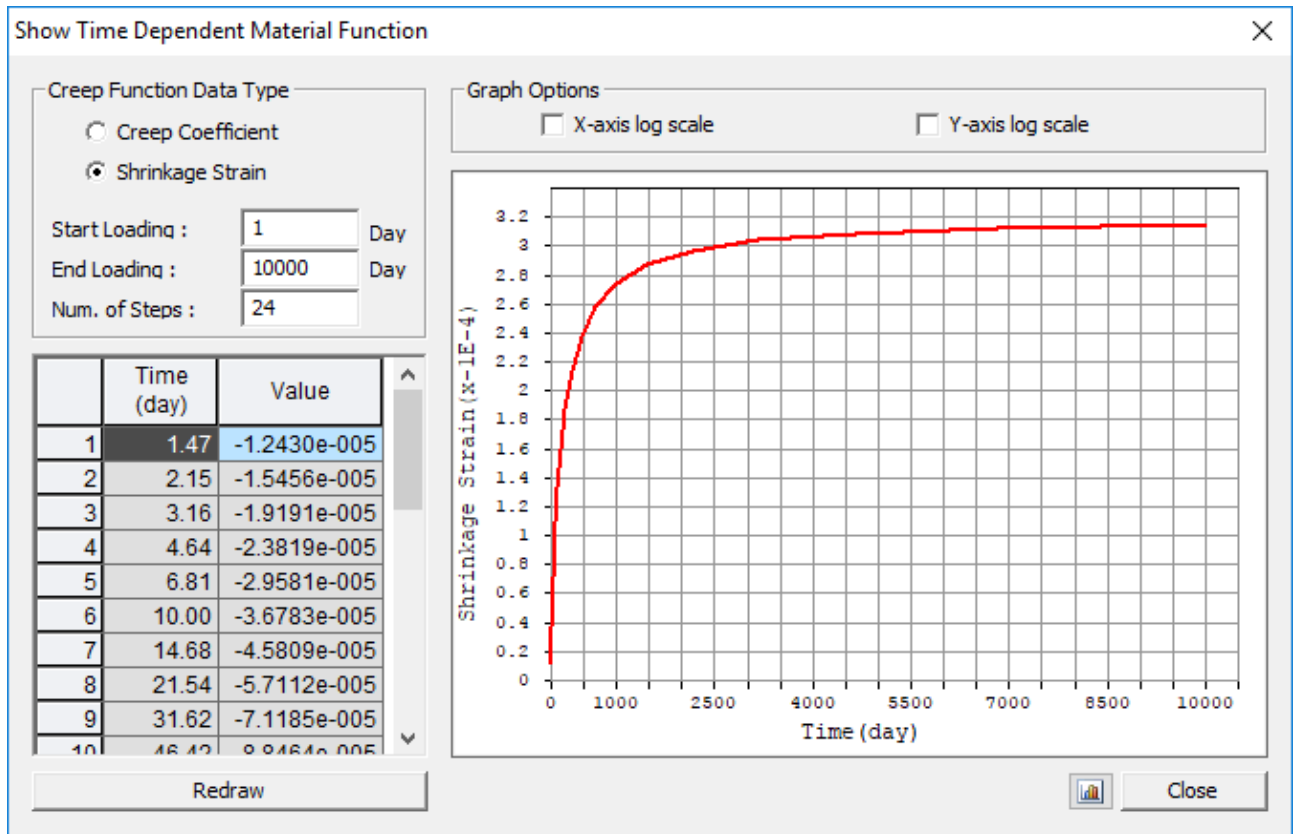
Show Time Dependent Material Function

Creep Function Data Type
Creep Coefficient
Shrinkage Strain

Start Loading : 1 Day
End Loading : 10000 Day
Num. of Steps : 24

|  | Time (day) | Value |
|---|---|---|
| 1 | 1.47 | -1.2430e-005 |
| 2 | 2.15 | -1.5456e-005 |
| 3 | 3.16 | -1.9191e-005 |
| 4 | 4.64 | -2.3819e-005 |
| 5 | 6.81 | -2.9581e-005 |
| 6 | 10.00 | -3.6783e-005 |
| 7 | 14.68 | -4.5809e-005 |
| 8 | 21.54 | -5.7112e-005 |
| 9 | 31.62 | -7.1185e-005 |
| 10 | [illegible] | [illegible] |

Redraw

Graph Options
X-axis log scale
Y-axis log scale

3.2
3
2.8
2.6
2.4
2.2
2
1.8
1.6
1.4
1.2
1
0.8
0.6
0.4
0.2
0
Shrinkage Strain(x-1E-4)

0 1000 2500 4000 5500 7000 8500 10000
Time(day)

Close